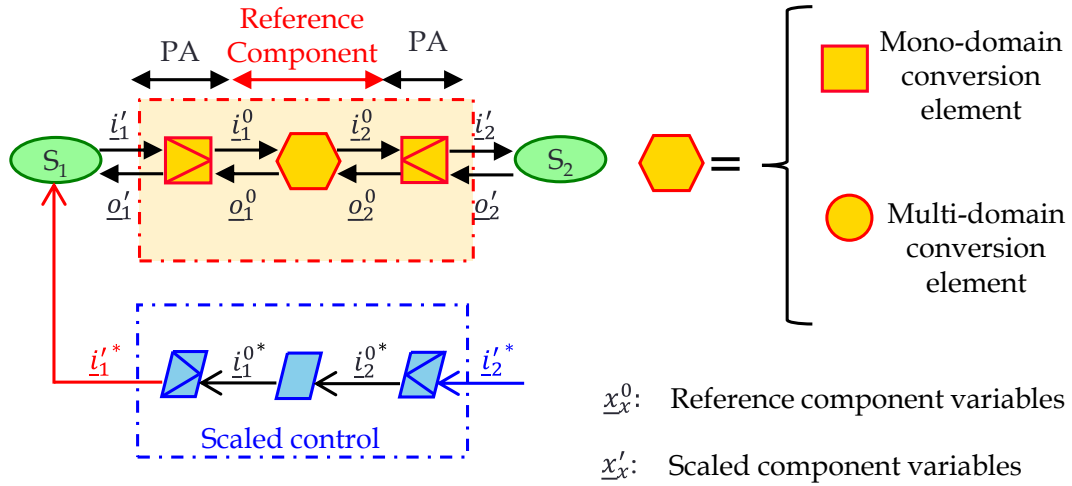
PA
Reference Component
PA

$\underline{i}_1'$
$\underline{i}_1^0$
$\underline{i}_2^0$
$\underline{i}_2'$

S$_1$
S$_2$

$\underline{o}_1'$
$\underline{o}_1^0$
$\underline{o}_2^0$
$\underline{o}_2'$

Mono-domain conversion element

=

Multi-domain conversion element

$\underline{i}_1'^*$
$\underline{i}_1^{0^*}$
$\underline{i}_2^{0^*}$
$\underline{i}_2'^*$

Scaled control

$\underline{x}_x^0$: Reference component variables

$\underline{x}_x'$: Scaled component variables